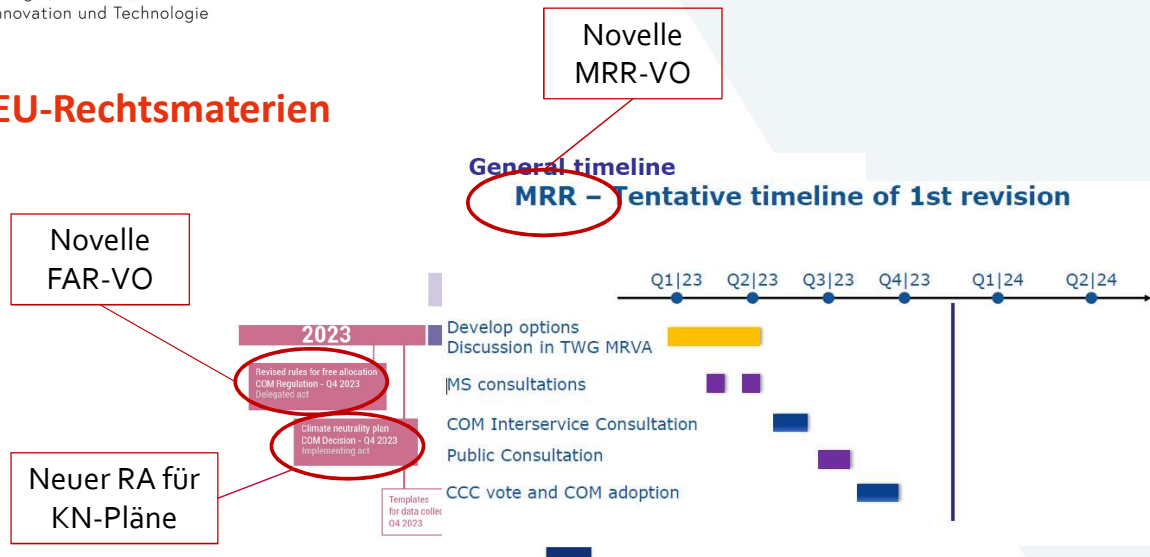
nnovation und Technologie

EU-Rechtsmaterien

Novelle MRR-VO

General timeline
MRR – Tentative timeline of 1st revision

Novelle FAR-VO

Q1|23 Q2|23 Q3|23 Q4|23 Q1|24 Q2|24

2023

Revised rules for free allocation
COM Regulation - Q4 2023
Delegated act

Climate neutrality plan
COM Decision - Q4 2023
Implementing act

Templates for data collec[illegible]
Q4 2023

Develop options
Discussion in TWG MRVA

MS consultations

COM Interservice Consultation

Public Consultation

CCC vote and COM adoption

Neuer RA für KN-Pläne